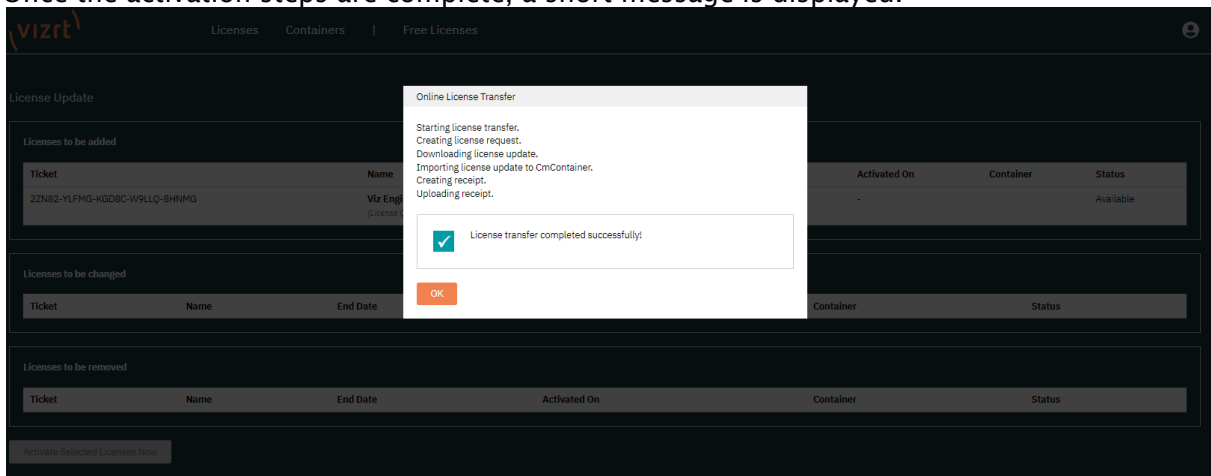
Once the activation steps are complete, a short message is displayed.

vizrt Licenses Containers | Free Licenses

License Update

Licenses to be added

| Ticket | Name | Activated On | Container | Status |
|---|---|---|---|---|
| 2ZN82-YLFMG-KGD8C-W9LLQ-8HNMG | Viz Eng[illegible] (License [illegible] | - | | Available |

Licenses to be changed

| Ticket | Name | End Date | Container | Status |
|---|---|---|---|---|

Licenses to be removed

| Ticket | Name | End Date | Activated On | Container | Status |
|---|---|---|---|---|---|

Activate Selected Licenses Now

Online License Transfer

Starting license transfer.
Creating license request.
Downloading license update.
Importing license update to CmContainer.
Creating receipt.
Uploading receipt.

License transfer completed successfully!

OK